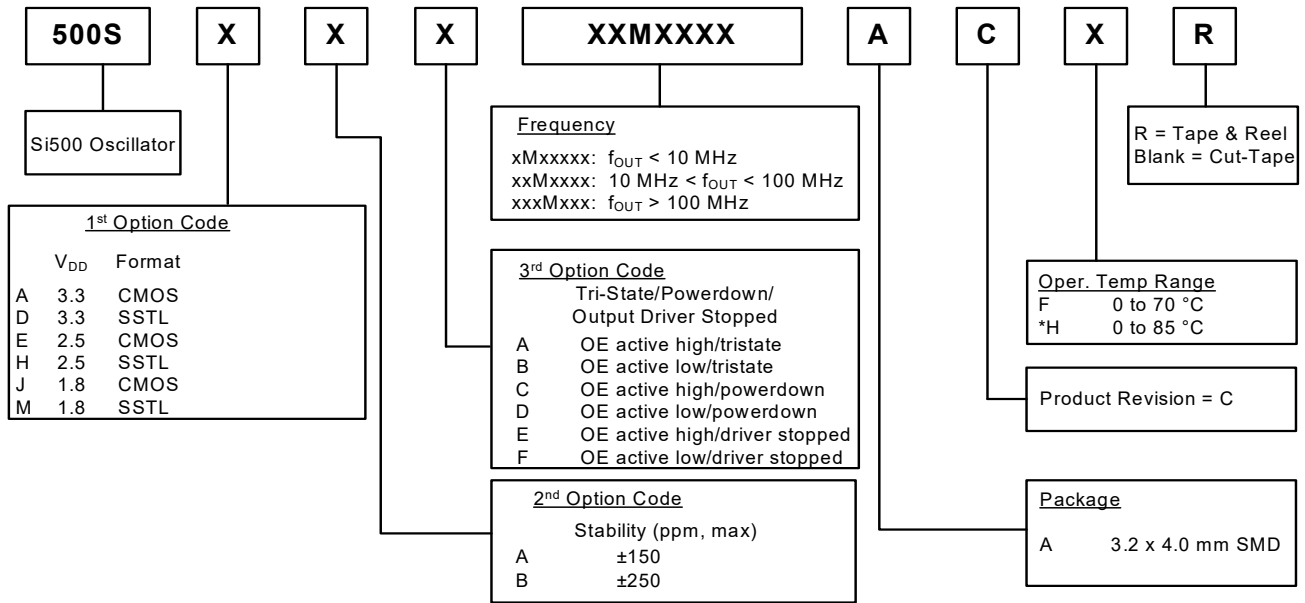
500S X X X XXMXXXX A C X R

Si500 Oscillator

1st Option Code

| | $V_{DD}$ | Format |
|---|---|---|
| A | 3.3 | CMOS |
| D | 3.3 | SSTL |
| E | 2.5 | CMOS |
| H | 2.5 | SSTL |
| J | 1.8 | CMOS |
| M | 1.8 | SSTL |

Frequency
xMxxxxx: $f_{OUT}$ < 10 MHz
xxMxxxx: 10 MHz < $f_{OUT}$ < 100 MHz
xxxMxxx: $f_{OUT}$ > 100 MHz

3rd Option Code
Tri-State/Powerdown/ Output Driver Stopped
A OE active high/tristate
B OE active low/tristate
C OE active high/powerdown
D OE active low/powerdown
E OE active high/driver stopped
F OE active low/driver stopped

2nd Option Code
Stability (ppm, max)
A ±150
B ±250

R = Tape & Reel
Blank = Cut-Tape

Oper. Temp Range
F 0 to 70 °C
*H 0 to 85 °C

Product Revision = C

Package
A 3.2 x 4.0 mm SMD